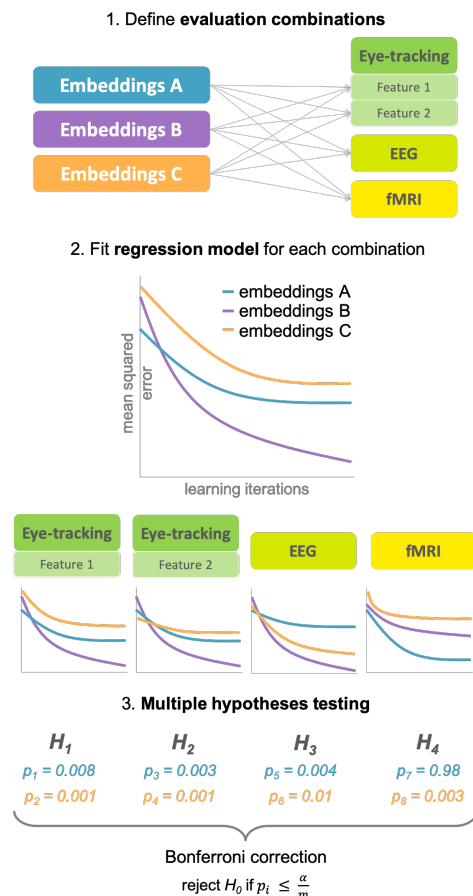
1. Define **evaluation combinations**

Embeddings A

Embeddings B

Embeddings C

Eye-tracking

Feature 1

Feature 2

EEG

fMRI

2. Fit **regression model** for each combination

embeddings A
embeddings B
embeddings C

mean squared error

learning iterations

Eye-tracking
Feature 1

Eye-tracking
Feature 2

EEG

fMRI

3. **Multiple hypotheses testing**

$H_1$
$p_1 = 0.008$
$p_2 = 0.001$

$H_2$
$p_3 = 0.003$
$p_4 = 0.001$

$H_3$
$p_5 = 0.004$
$p_6 = 0.01$

$H_4$
$p_7 = 0.98$
$p_8 = 0.003$

Bonferroni correction

reject $H_0$ if $p_i \leq \frac{\alpha}{m}$